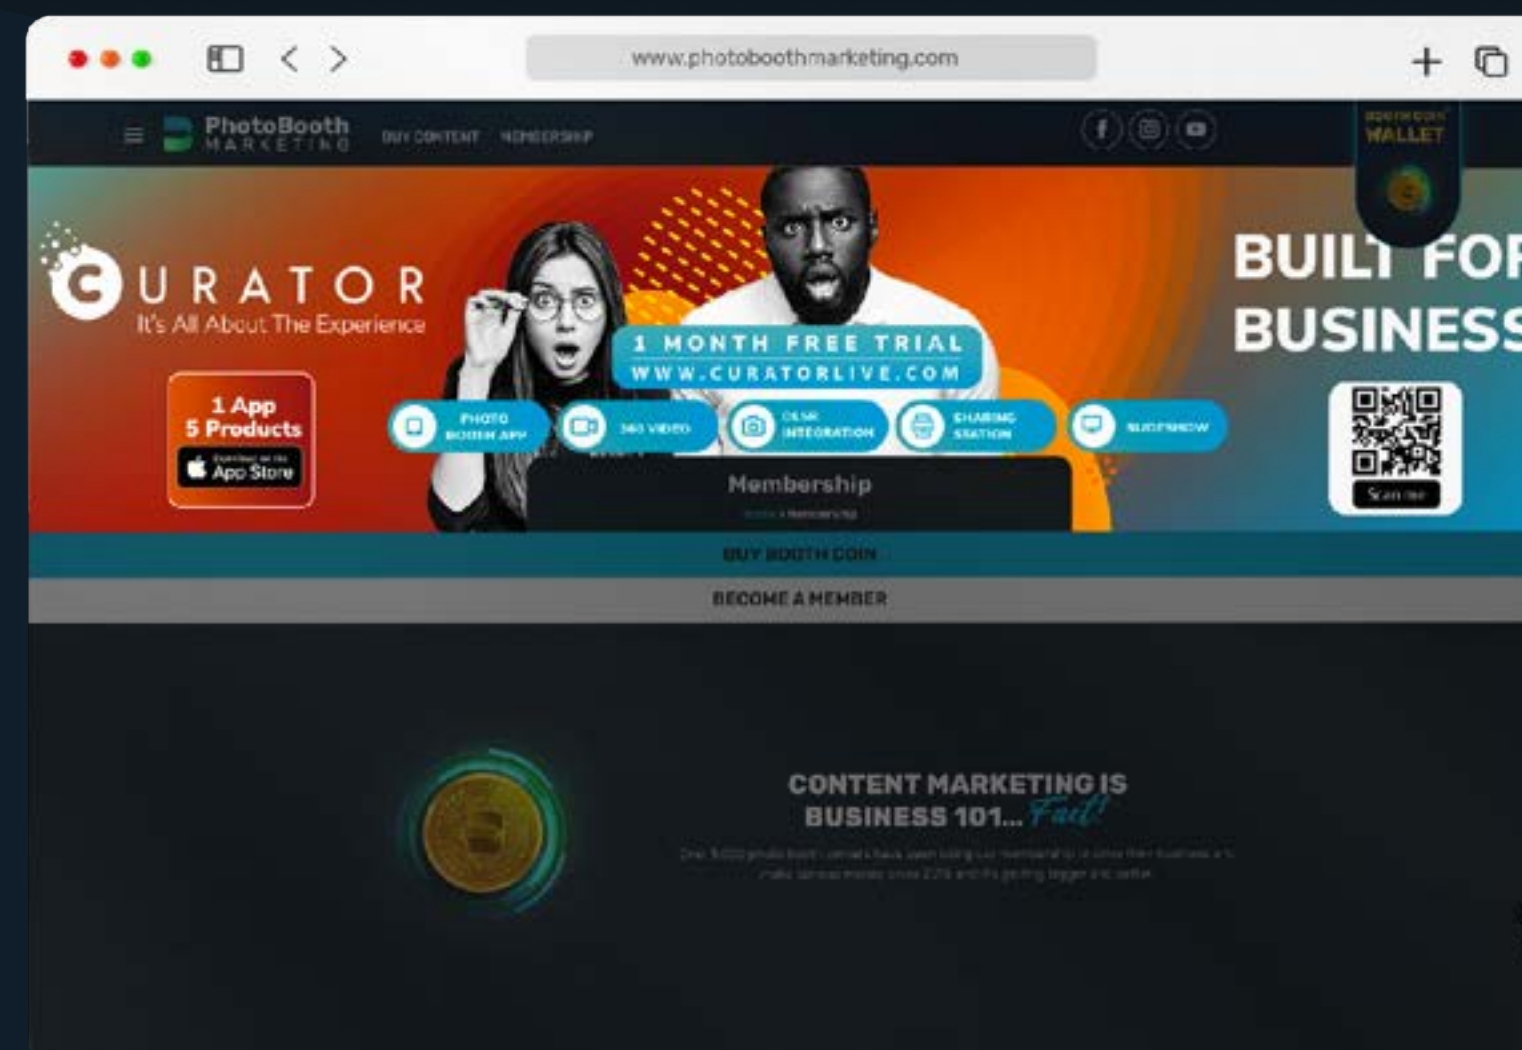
www.photoboothmarketing.com

PhotoBooth MARKETING BUY CONTENT MEMBERSHIP

BOOTH COIN WALLET

CURATOR
It's All About The Experience

1 App 5 Products
App Store

1 MONTH FREE TRIAL
WWW.CURATORLIVE.COM

PHOTO BOOTH APP
360 VIDEO
DSLR INTEGRATION
SHARING STATION
SLIDESHOW

BUILT FOR BUSINESS

Scan me

Membership
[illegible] / Membership

BUY BOOTH COIN

BECOME A MEMBER

CONTENT MARKETING IS BUSINESS 101... Fact!

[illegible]